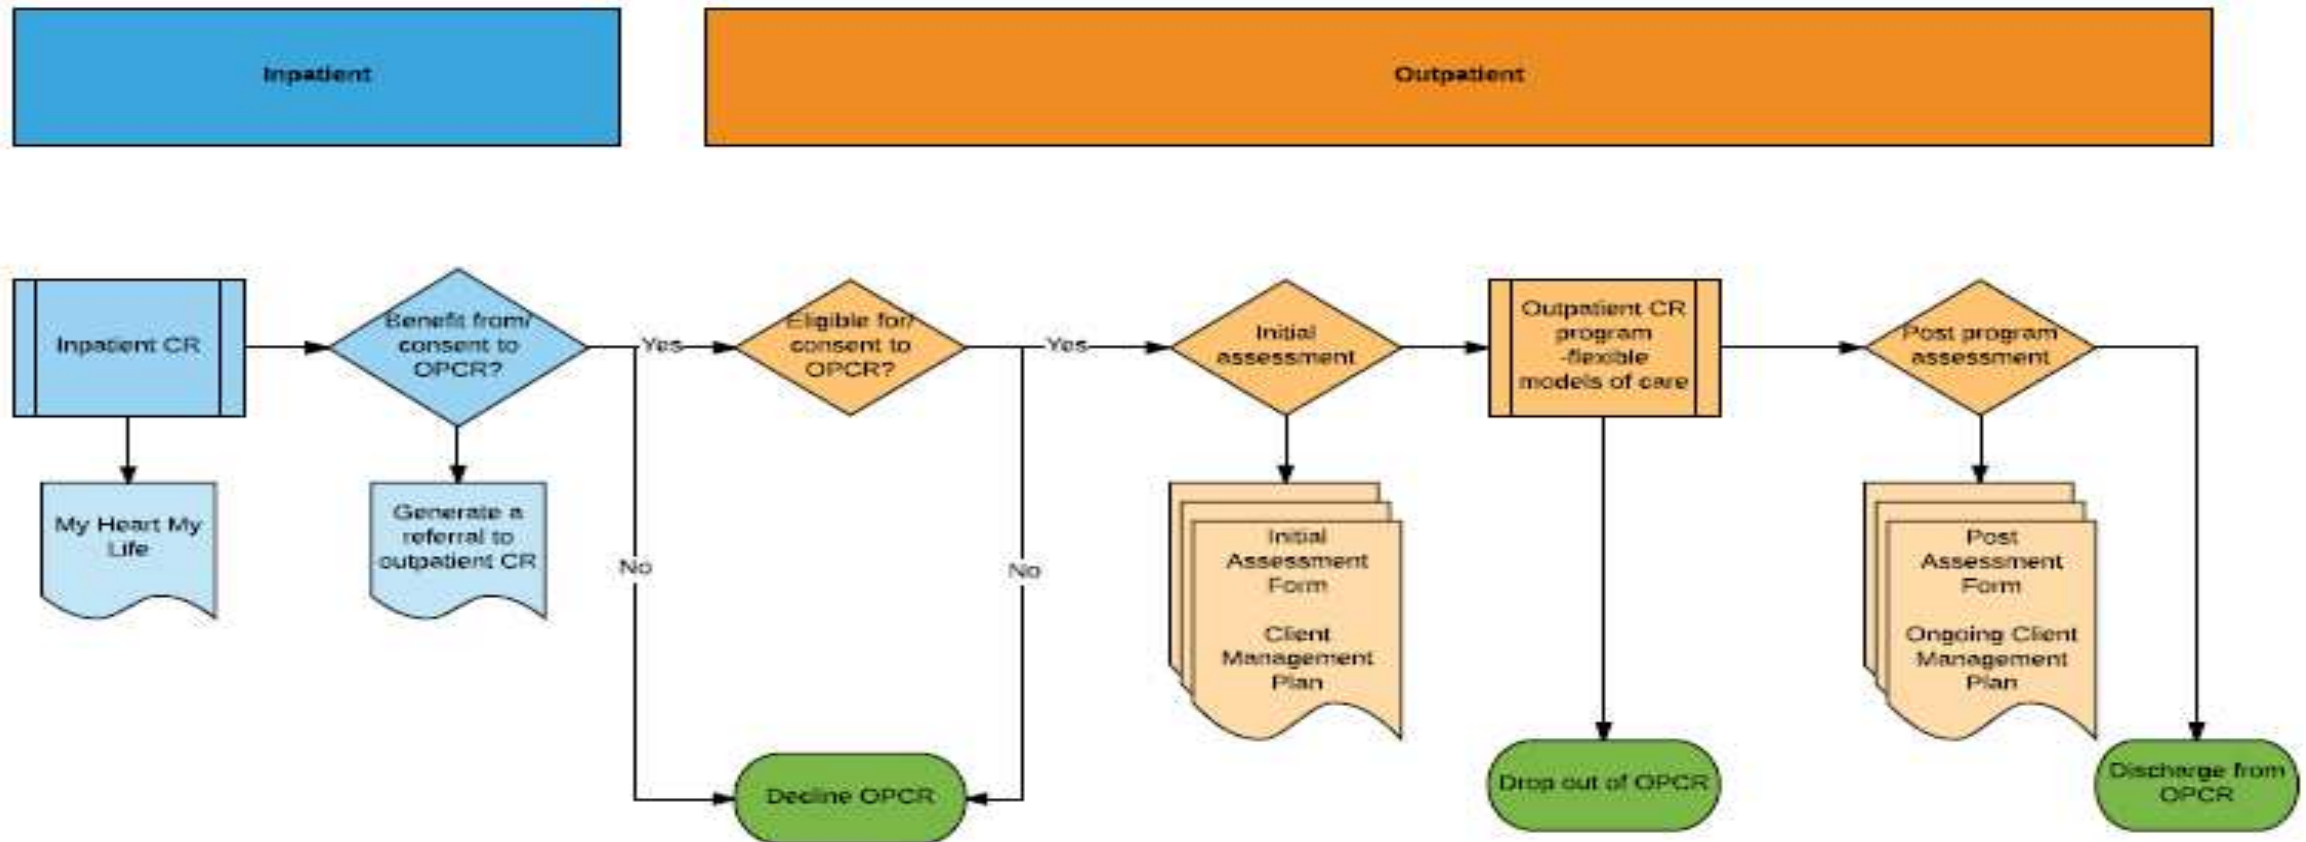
Inpatient

Outpatient

Inpatient CR

My Heart My Life

Benefit from/ consent to OPCR?

Generate a referral to outpatient CR

Yes

No

Eligible for/ consent to OPCR?

Yes

No

Decline OPCR

Initial assessment

Initial Assessment Form

Client Management Plan

Outpatient CR program -flexible models of care

Drop out of OPCR

Post program assessment

Post Assessment Form

Ongoing Client Management Plan

Discharge from OPCR